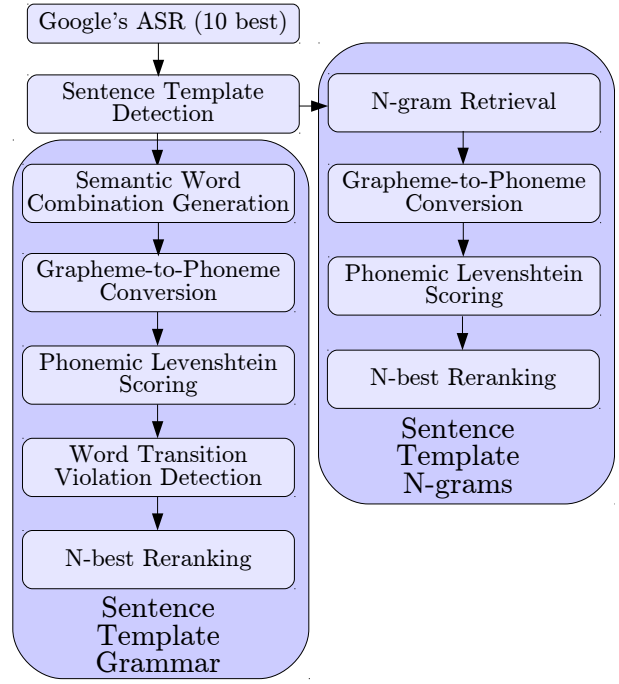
Google's ASR (10 best)

Sentence Template Detection

Semantic Word Combination Generation

Grapheme-to-Phoneme Conversion

Phonemic Levenshtein Scoring

Word Transition Violation Detection

N-best Reranking

Sentence Template Grammar

N-gram Retrieval

Grapheme-to-Phoneme Conversion

Phonemic Levenshtein Scoring

N-best Reranking

Sentence Template N-grams